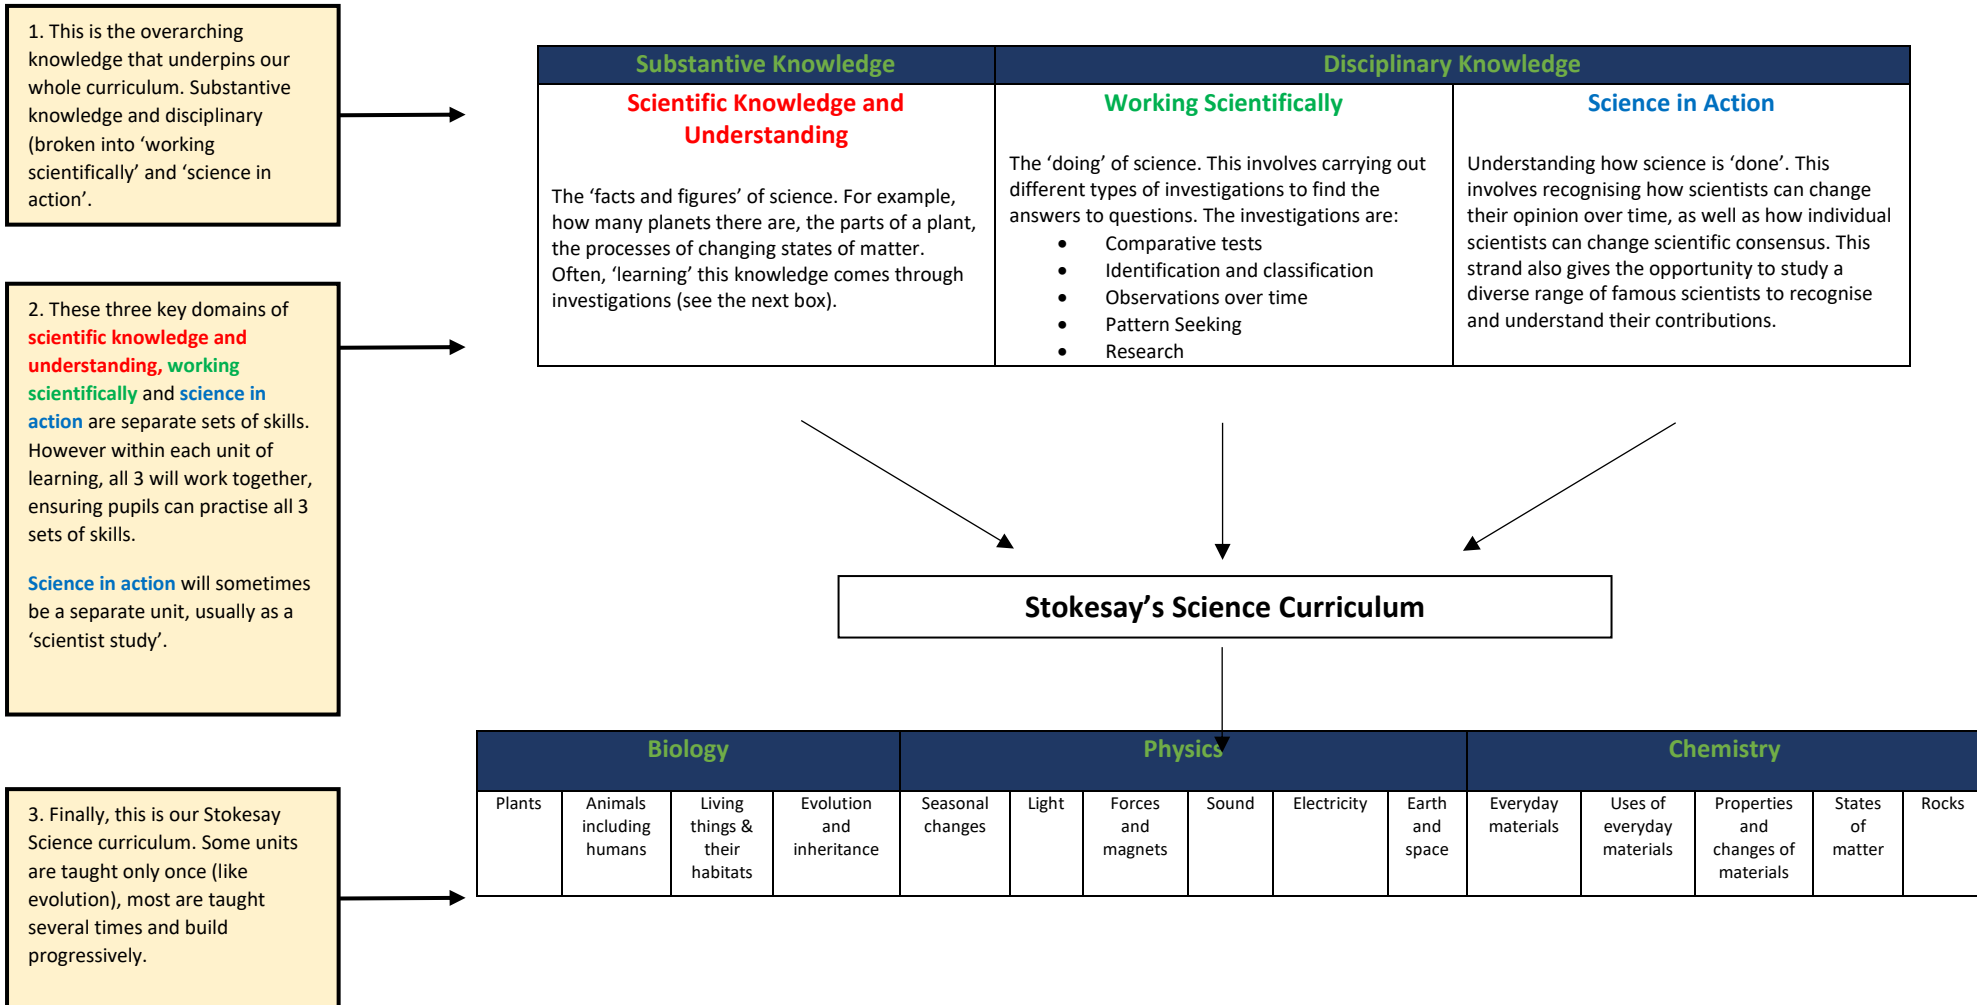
1. This is the overarching knowledge that underpins our whole curriculum. Substantive knowledge and disciplinary (broken into 'working scientifically' and 'science in action'.

2. These three key domains of scientific knowledge and understanding, working scientifically and science in action are separate sets of skills. However within each unit of learning, all 3 will work together, ensuring pupils can practise all 3 sets of skills.

Science in action will sometimes be a separate unit, usually as a 'scientist study'.

3. Finally, this is our Stokesay Science curriculum. Some units are taught only once (like evolution), most are taught several times and build progressively.

| Substantive Knowledge | Disciplinary Knowledge | |
|---|---|---|
| Scientific Knowledge and Understanding | Working Scientifically | Science in Action |
| The 'facts and figures' of science. For example, how many planets there are, the parts of a plant, the processes of changing states of matter. Often, 'learning' this knowledge comes through investigations (see the next box). | The 'doing' of science. This involves carrying out different types of investigations to find the answers to questions. The investigations are: • Comparative tests • Identification and classification • Observations over time • Pattern Seeking • Research | Understanding how science is 'done'. This involves recognising how scientists can change their opinion over time, as well as how individual scientists can change scientific consensus. This strand also gives the opportunity to study a diverse range of famous scientists to recognise and understand their contributions. |

Stokesay's Science Curriculum

| Biology | | | | Physics | | | | | | Chemistry | | | | |
|---|---|---|---|---|---|---|---|---|---|---|---|---|---|---|
| Plants | Animals including humans | Living things & their habitats | Evolution and inheritance | Seasonal changes | Light | Forces and magnets | Sound | Electricity | Earth and space | Everyday materials | Uses of everyday materials | Properties and changes of materials | States of matter | Rocks |